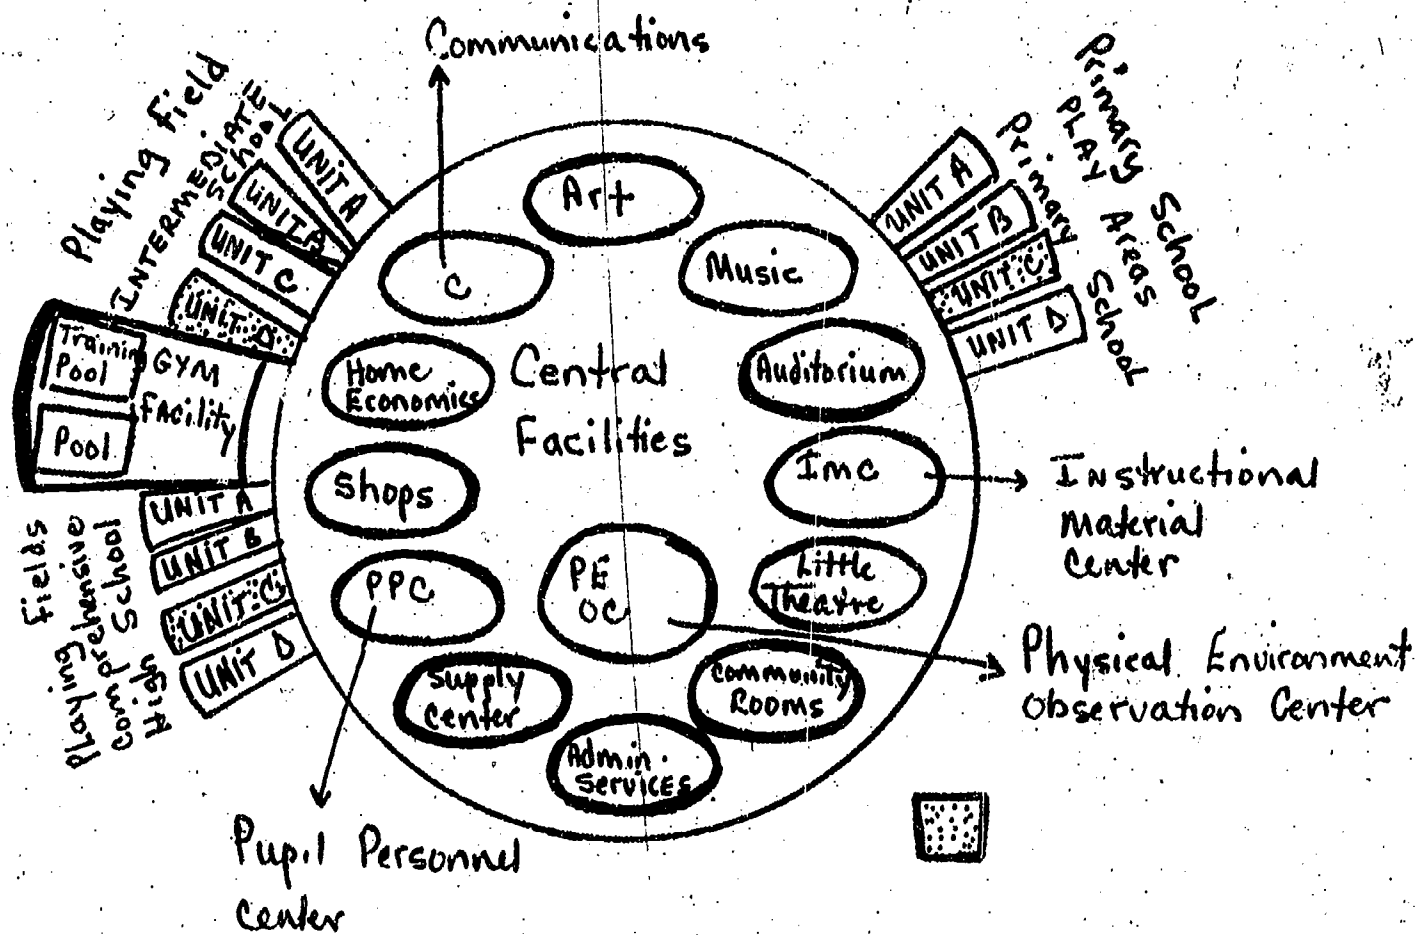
Communications

Playing Field

INTERMEDIATE School

UNIT A

UNIT B

UNIT C

UNIT D

Primary School

PLAY Areas

Primary School

UNIT A

UNIT B

UNIT C

UNIT D

Art

C

Music

Home Economics

Central Facilities

Auditorium

Training Pool

GYM FACILITY

Pool

Shops

IMC

Instructional Material Center

UNIT A

UNIT B

UNIT C

UNIT D

Fields Playing Comprehensive High School

PPC

PE OC

Little Theatre

Physical Environment Observation Center

Supply Center

Community Rooms

Admin. Services

Pupil Personnel Center